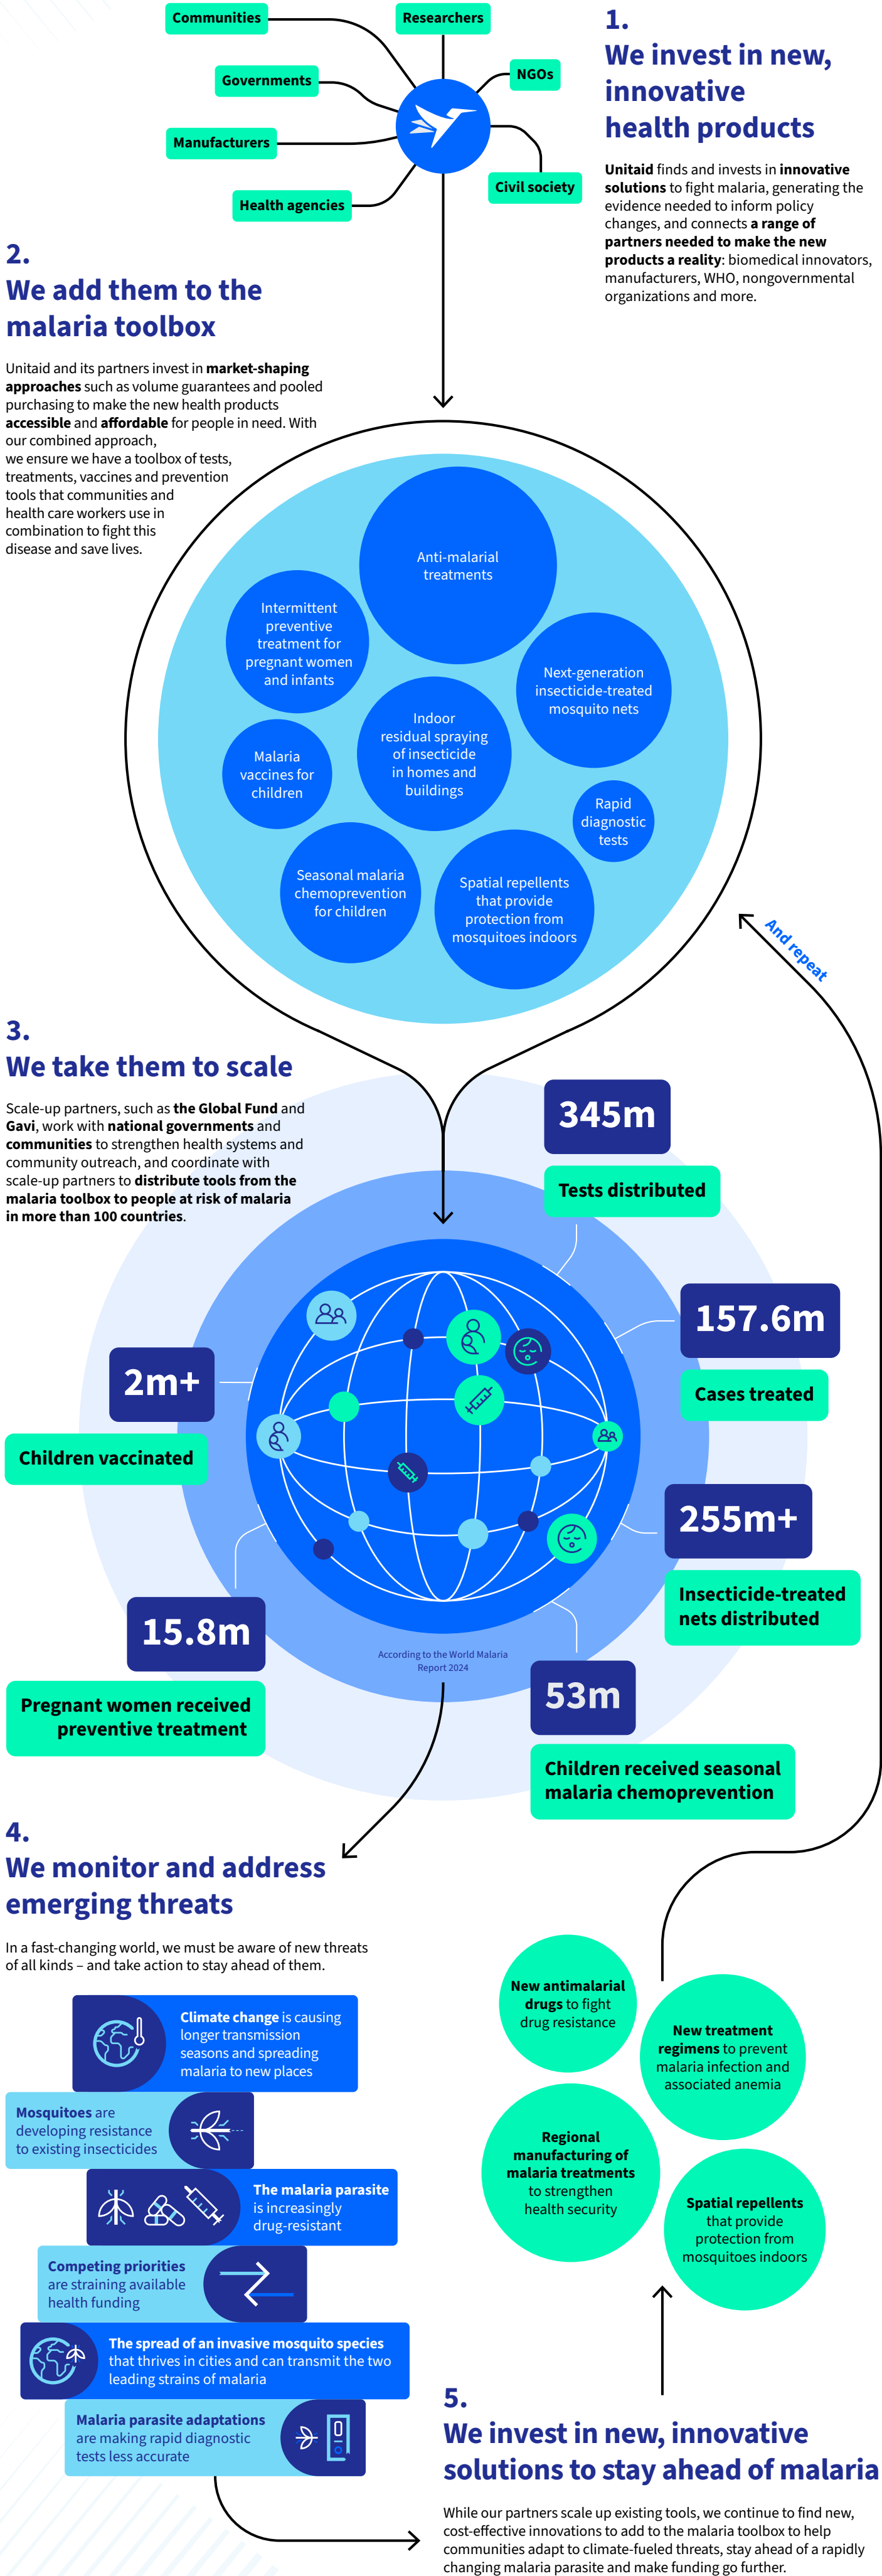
Communities
Researchers
Governments
NGOs
Manufacturers
Civil society
Health agencies

1.
We invest in new, innovative health products

Unitaid finds and invests in innovative solutions to fight malaria, generating the evidence needed to inform policy changes, and connects a range of partners needed to make the new products a reality: biomedical innovators, manufacturers, WHO, nongovernmental organizations and more.

2.
We add them to the malaria toolbox

Unitaid and its partners invest in market-shaping approaches such as volume guarantees and pooled purchasing to make the new health products accessible and affordable for people in need. With our combined approach, we ensure we have a toolbox of tests, treatments, vaccines and prevention tools that communities and health care workers use in combination to fight this disease and save lives.

Anti-malarial treatments
Intermittent preventive treatment for pregnant women and infants
Next-generation insecticide-treated mosquito nets
Indoor residual spraying of insecticide in homes and buildings
Malaria vaccines for children
Rapid diagnostic tests
Seasonal malaria chemoprevention for children
Spatial repellents that provide protection from mosquitoes indoors

And repeat

3.
We take them to scale

Scale-up partners, such as the Global Fund and Gavi, work with national governments and communities to strengthen health systems and community outreach, and coordinate with scale-up partners to distribute tools from the malaria toolbox to people at risk of malaria in more than 100 countries.

345m
Tests distributed

157.6m
Cases treated

2m+
Children vaccinated

255m+
Insecticide-treated nets distributed

15.8m
Pregnant women received preventive treatment

According to the World Malaria Report 2024

53m
Children received seasonal malaria chemoprevention

4.
We monitor and address emerging threats

In a fast-changing world, we must be aware of new threats of all kinds – and take action to stay ahead of them.

Climate change is causing longer transmission seasons and spreading malaria to new places

Mosquitoes are developing resistance to existing insecticides

The malaria parasite is increasingly drug-resistant

Competing priorities are straining available health funding

The spread of an invasive mosquito species that thrives in cities and can transmit the two leading strains of malaria

Malaria parasite adaptations are making rapid diagnostic tests less accurate

New antimalarial drugs to fight drug resistance

New treatment regimens to prevent malaria infection and associated anemia

Regional manufacturing of malaria treatments to strengthen health security

Spatial repellents that provide protection from mosquitoes indoors

5.
We invest in new, innovative solutions to stay ahead of malaria

While our partners scale up existing tools, we continue to find new, cost-effective innovations to add to the malaria toolbox to help communities adapt to climate-fueled threats, stay ahead of a rapidly changing malaria parasite and make funding go further.